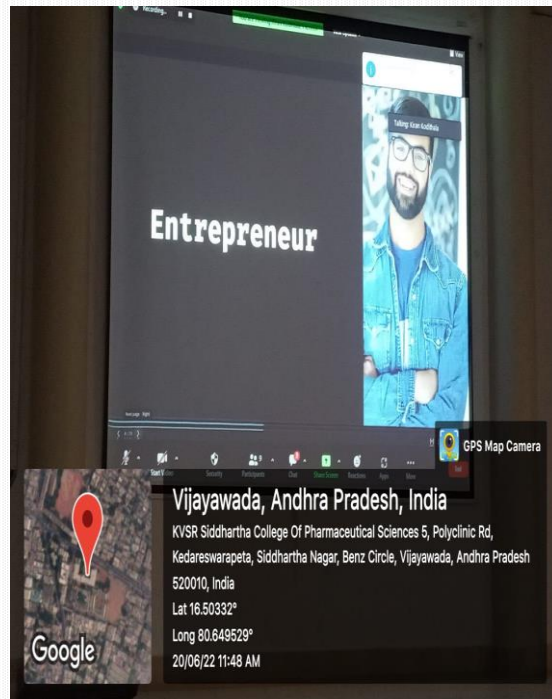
Recording...

Talking: Kiran Kodithala

Entrepreneur

Start Video

Security

Participants

Chat

Share Screen

Reactions

Apps

More

End

GPS Map Camera

Vijayawada, Andhra Pradesh, India

KVSR Siddhartha College Of Pharmaceutical Sciences 5, Polyclinic Rd, Kedareswarapeta, Siddhartha Nagar, Benz Circle, Vijayawada, Andhra Pradesh 520010, India

Lat 16.50332°

Long 80.649529°

20/06/22 11:48 AM

Google